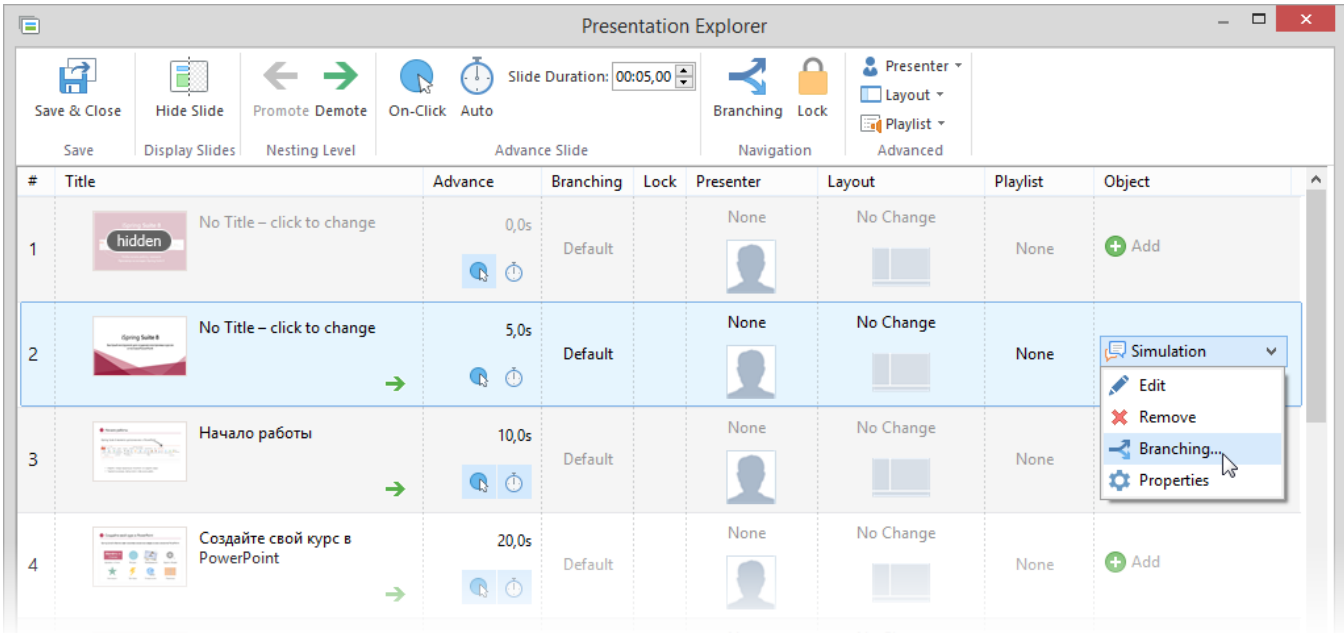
Presentation Explorer

Save & Close
Save

Hide Slide
Display Slides

Promote Demote
Nesting Level

On-Click Auto Slide Duration: 00:05,00
Advance Slide

Branching Lock
Navigation

Presenter
Layout
Playlist
Advanced

| # | Title | Advance | Branching | Lock | Presenter | Layout | Playlist | Object |
|---|---|---|---|---|---|---|---|---|
| 1 | hidden No Title – click to change | 0,0s | Default | | None | No Change | None | Add |
| 2 | No Title – click to change | 5,0s | Default | | None | No Change | None | Simulation |
| 3 | Начало работы | 10,0s | Default | | None | No Change | None | |
| 4 | Создайте свой курс в PowerPoint | 20,0s | Default | | None | No Change | None | Add |

Edit
Remove
Branching...
Properties